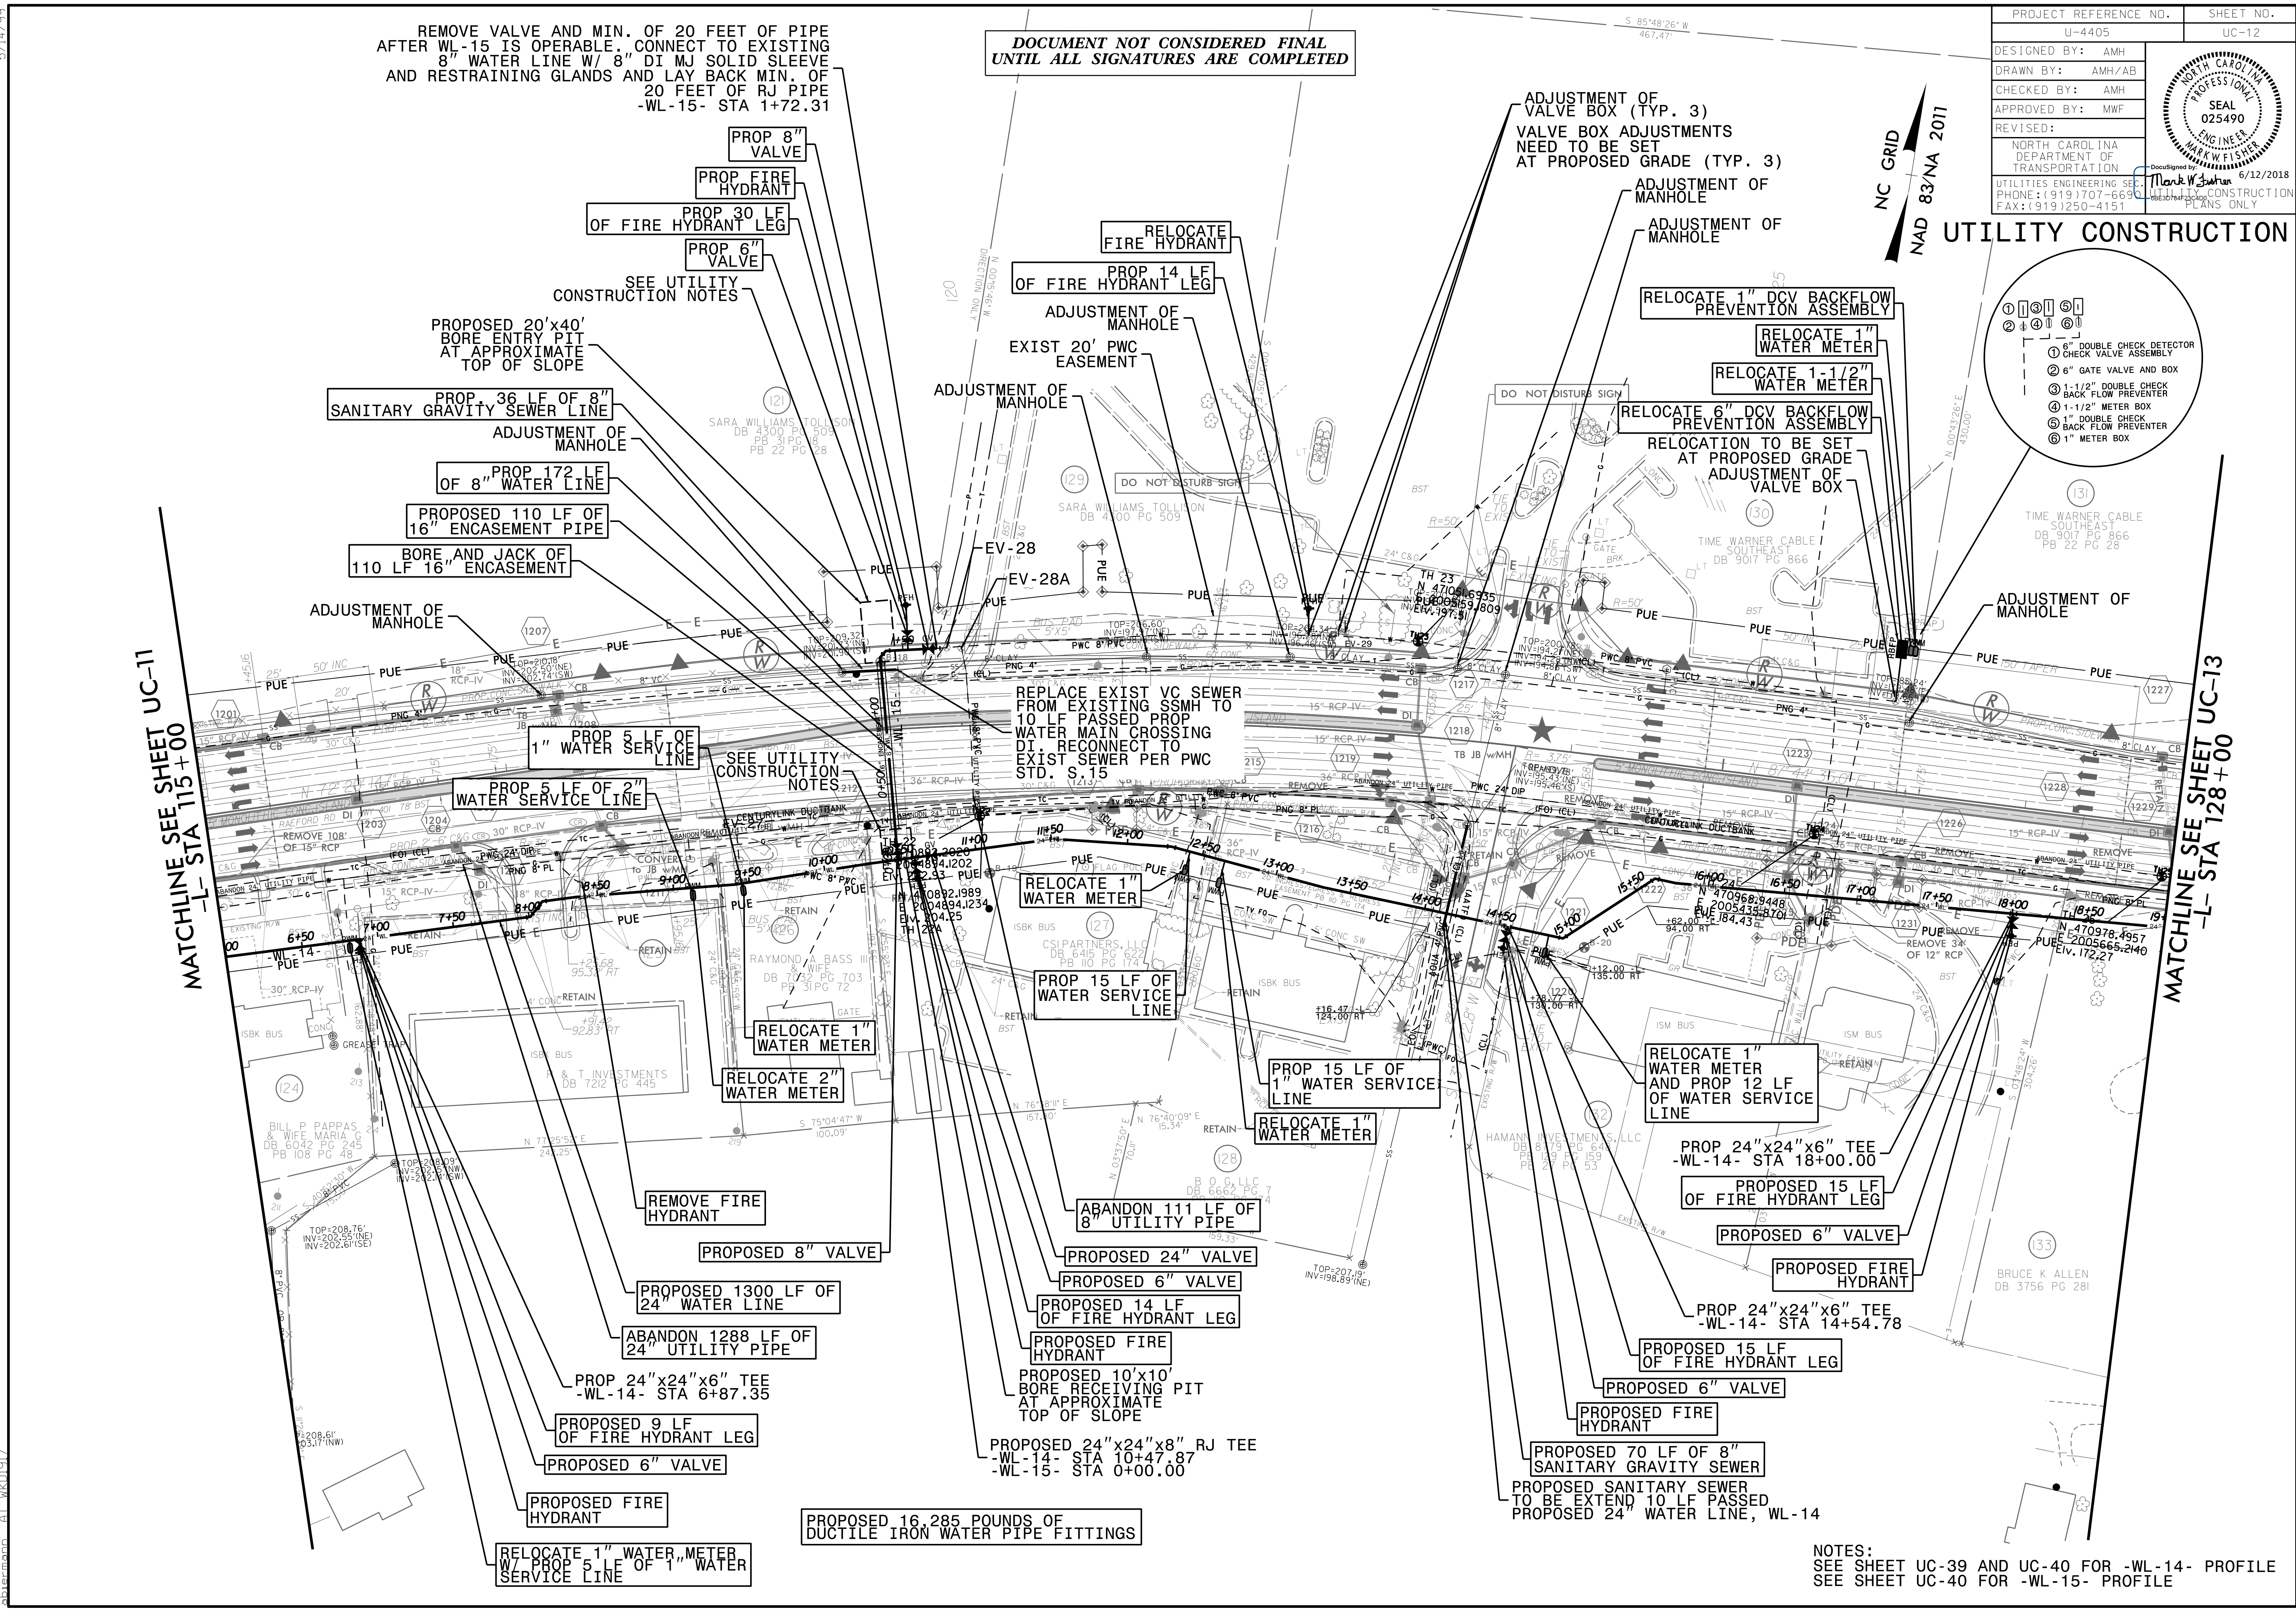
REMOVE VALVE AND MIN. OF 20 FEET OF PIPE AFTER WL-15 IS OPERABLE. CONNECT TO EXISTING 8" WATER LINE W/ 8" DI MJ SOLID SLEEVE AND RESTRAINING GLANDS AND LAY BACK MIN. OF 20 FEET OF RJ PIPE -WL-15- STA 1+72.31

DOCUMENT NOT CONSIDERED FINAL UNTIL ALL SIGNATURES ARE COMPLETED

| PROJECT REFERENCE NO. | SHEET NO. |
|---|---|
| U-4405 | UC-12 |

DESIGNED BY: AMH
DRAWN BY: AMH/AB
CHECKED BY: AMH
APPROVED BY: MWF
REVISED:
NORTH CAROLINA DEPARTMENT OF TRANSPORTATION
UTILITIES ENGINEERING SEC.
PHONE:(919)707-6690
FAX:(919)250-4151
UTILITY CONSTRUCTION PLANS ONLY
NORTH CAROLINA PROFESSIONAL SEAL 025490 ENGINEER MARK W. FISHER
DocuSigned by: Mark W. Fisher 6/12/2018

NC GRID NAD 83/NA 2011

UTILITY CONSTRUCTION

PROP 8" VALVE
PROP FIRE HYDRANT
PROP 30 LF OF FIRE HYDRANT LEG
PROP 6" VALVE
SEE UTILITY CONSTRUCTION NOTES
PROPOSED 20'x40' BORE ENTRY PIT AT APPROXIMATE TOP OF SLOPE
PROP. 36 LF OF 8" SANITARY GRAVITY SEWER LINE
ADJUSTMENT OF MANHOLE
PROP 172 LF OF 8" WATER LINE
PROPOSED 110 LF OF 16" ENCASEMENT PIPE
BORE AND JACK OF 110 LF 16" ENCASEMENT
ADJUSTMENT OF MANHOLE
RELOCATE FIRE HYDRANT
PROP 14 LF OF FIRE HYDRANT LEG
ADJUSTMENT OF MANHOLE
EXIST 20' PWC EASEMENT
ADJUSTMENT OF MANHOLE
EV-28
EV-28A
ADJUSTMENT OF VALVE BOX (TYP. 3)
VALVE BOX ADJUSTMENTS NEED TO BE SET AT PROPOSED GRADE (TYP. 3)
ADJUSTMENT OF MANHOLE
ADJUSTMENT OF MANHOLE
RELOCATE 1" DCV BACKFLOW PREVENTION ASSEMBLY
RELOCATE 1" WATER METER
RELOCATE 1-1/2" WATER METER
RELOCATE 6" DCV BACKFLOW PREVENTION ASSEMBLY
RELOCATION TO BE SET AT PROPOSED GRADE
ADJUSTMENT OF VALVE BOX
ADJUSTMENT OF MANHOLE

① 6" DOUBLE CHECK DETECTOR CHECK VALVE ASSEMBLY
② 6" GATE VALVE AND BOX
③ 1-1/2" DOUBLE CHECK BACK FLOW PREVENTER
④ 1-1/2" METER BOX
⑤ 1" DOUBLE CHECK BACK FLOW PREVENTER
⑥ 1" METER BOX

DO NOT DISTURB SIGN
DO NOT DISTURB SIGN
SARA WILLIAMS TOLLISON DB 4300 PG 509 PB 31 PG 8 PB 22 PG 28
SARA WILLIAMS TOLLISON DB 4300 PG 509
TIME WARNER CABLE SOUTHEAST DB 9017 PG 866
TIME WARNER CABLE SOUTHEAST DB 9017 PG 866 PB 22 PG 28

MATCHLINE SEE SHEET UC-11 -L- STA 115+00
MATCHLINE SEE SHEET UC-13 -L- STA 128+00

REPLACE EXIST VC SEWER FROM EXISTING SSMH TO 10 LF PASSED PROP WATER MAIN CROSSING DI. RECONNECT TO EXIST SEWER PER PWC STD. S.15
PROP 5 LF OF 1" WATER SERVICE LINE
SEE UTILITY CONSTRUCTION NOTES
PROP 5 LF OF 2" WATER SERVICE LINE
RELOCATE 1" WATER METER
PROP 15 LF OF WATER SERVICE LINE
RELOCATE 1" WATER METER
RELOCATE 2" WATER METER
PROP 15 LF OF 1" WATER SERVICE LINE
RELOCATE 1" WATER METER
RELOCATE 1" WATER METER AND PROP 12 LF OF WATER SERVICE LINE
PROP 24"x24"x6" TEE -WL-14- STA 18+00.00
PROPOSED 15 LF OF FIRE HYDRANT LEG
PROPOSED 6" VALVE
PROPOSED FIRE HYDRANT
PROP 24"x24"x6" TEE -WL-14- STA 14+54.78
PROPOSED 15 LF OF FIRE HYDRANT LEG
PROPOSED 6" VALVE
PROPOSED FIRE HYDRANT
PROPOSED 70 LF OF 8" SANITARY GRAVITY SEWER
PROPOSED SANITARY SEWER TO BE EXTEND 10 LF PASSED PROPOSED 24" WATER LINE, WL-14
REMOVE FIRE HYDRANT
PROPOSED 8" VALVE
ABANDON 111 LF OF 8" UTILITY PIPE
PROPOSED 24" VALVE
PROPOSED 6" VALVE
PROPOSED 14 LF OF FIRE HYDRANT LEG
PROPOSED FIRE HYDRANT
PROPOSED 10'x10' BORE RECEIVING PIT AT APPROXIMATE TOP OF SLOPE
PROPOSED 24"x24"x8" RJ TEE -WL-14- STA 10+47.87 -WL-15- STA 0+00.00
PROPOSED 1300 LF OF 24" WATER LINE
ABANDON 1288 LF OF 24" UTILITY PIPE
PROP 24"x24"x6" TEE -WL-14- STA 6+87.35
PROPOSED 9 LF OF FIRE HYDRANT LEG
PROPOSED 6" VALVE
PROPOSED FIRE HYDRANT
RELOCATE 1" WATER METER W/ PROP 5 LF OF 1" WATER SERVICE LINE
PROPOSED 16,285 POUNDS OF DUCTILE IRON WATER PIPE FITTINGS

RAYMOND A BASS III & WIFE DB 7032 PG 703 PB 31 PG 72
H & T INVESTMENTS DB 7212 PG 445
BILL P PAPPAS & WIFE MARIA G DB 6042 PG 245 PB 108 PG 48
CSI PARTNERS, LLC DB 6415 PG 623 PB 110 PG 174
B O G, LLC DB 6662 PG 7
HAMANN INVESTMENTS, LLC
BRUCE K ALLEN DB 3756 PG 281

NOTES:
SEE SHEET UC-39 AND UC-40 FOR -WL-14- PROFILE
SEE SHEET UC-40 FOR -WL-15- PROFILE